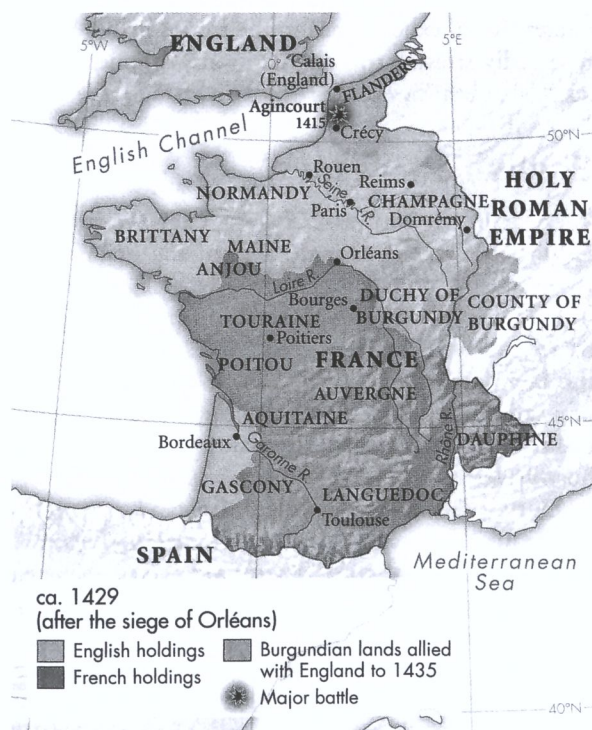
5°W
ENGLAND
0°
5°E
Calais (England)
FLANDERS
Agincourt 1415
Crécy
English Channel
50°N
Rouen
Seine R.
Reims
NORMANDY
Paris
CHAMPAGNE
HOLY ROMAN EMPIRE
Domrémy
BRITTANY
MAINE
Orléans
ANJOU
Loire R.
Bourges
DUCHY OF BURGUNDY
COUNTY OF BURGUNDY
TOURAINE
Poitiers
POITOU
FRANCE
AUVERGNE
AQUITAINE
45°N
Bordeaux
Garonne R.
Rhône R.
DAUPHINÉ
GASCONY
LANGUEDOC
Toulouse
SPAIN
Mediterranean Sea

ca. 1429
(after the siege of Orléans)
English holdings
French holdings
Burgundian lands allied with England to 1435
Major battle
40°N